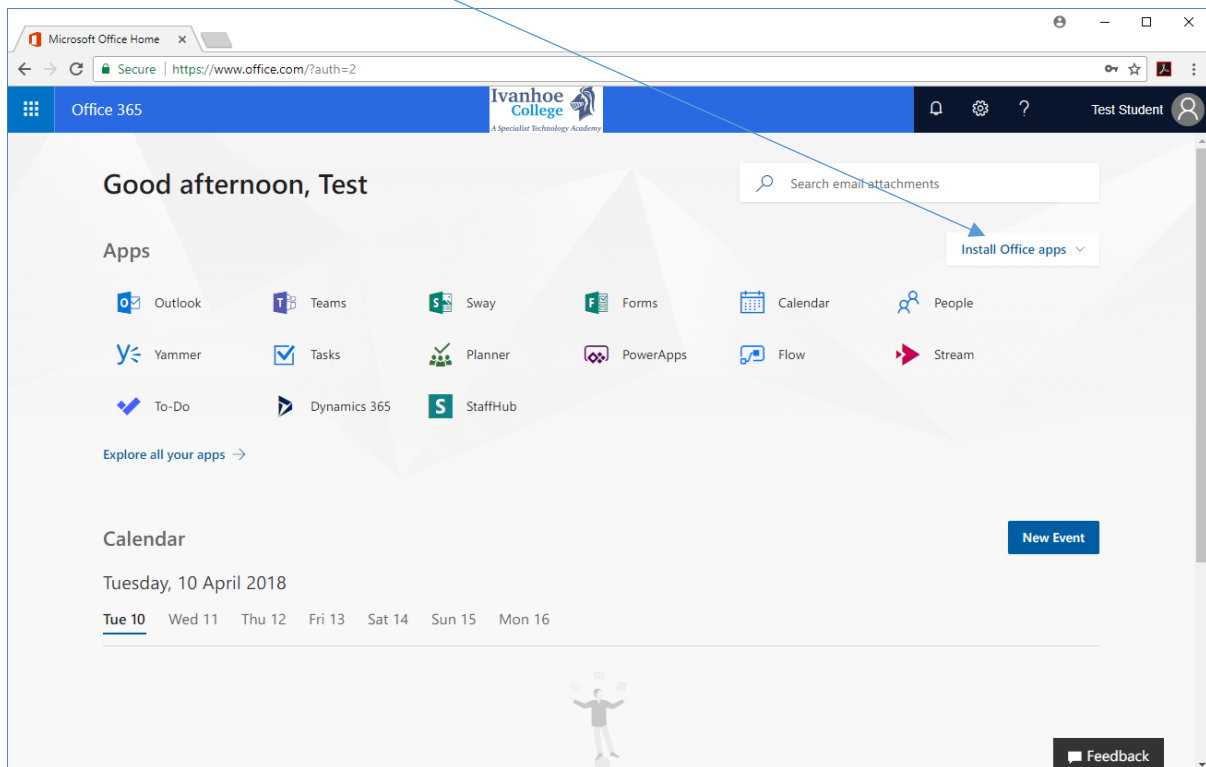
Microsoft Office Home ×

Secure | https://www.office.com/?auth=2

Office 365

Ivanhoe College
A Specialist Technology Academy

? Test Student

Good afternoon, Test

Search email attachments

Apps

Install Office apps

Outlook
Teams
Sway
Forms
Calendar
People
Yammer
Tasks
Planner
PowerApps
Flow
Stream
To-Do
Dynamics 365
StaffHub

Explore all your apps →

Calendar

New Event

Tuesday, 10 April 2018

Tue 10 Wed 11 Thu 12 Fri 13 Sat 14 Sun 15 Mon 16

Feedback